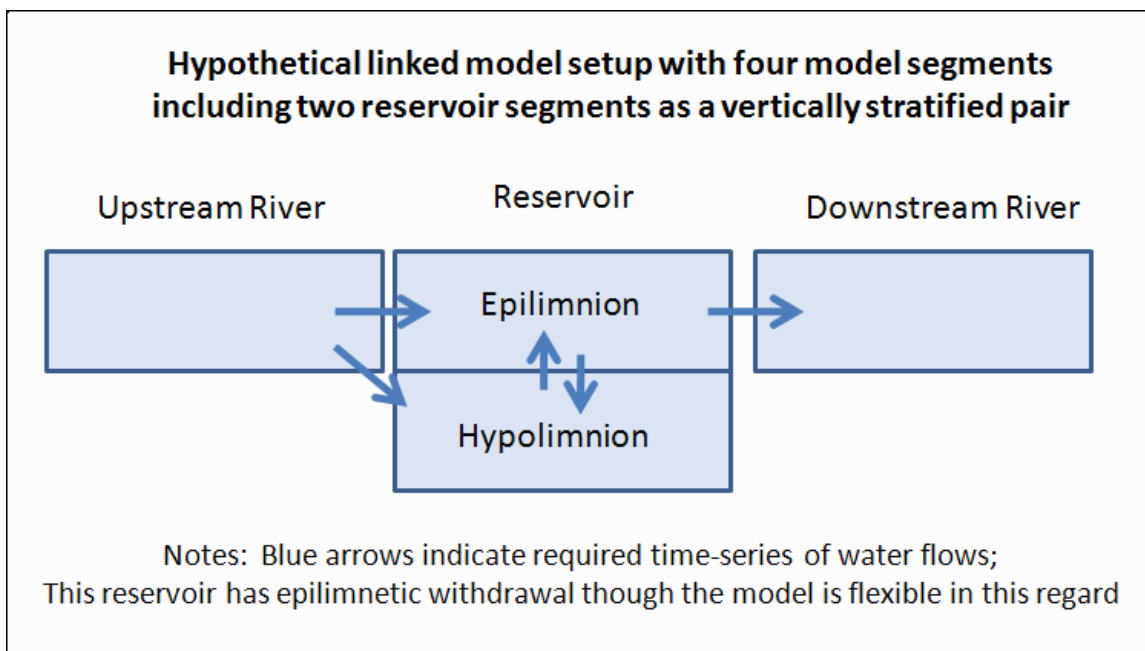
Hypothetical linked model setup with four model segments including two reservoir segments as a vertically stratified pair

Upstream River

Reservoir

Downstream River

Epilimnion

Hypolimnion

Notes: Blue arrows indicate required time-series of water flows;
This reservoir has epilimnetic withdrawal though the model is flexible in this regard